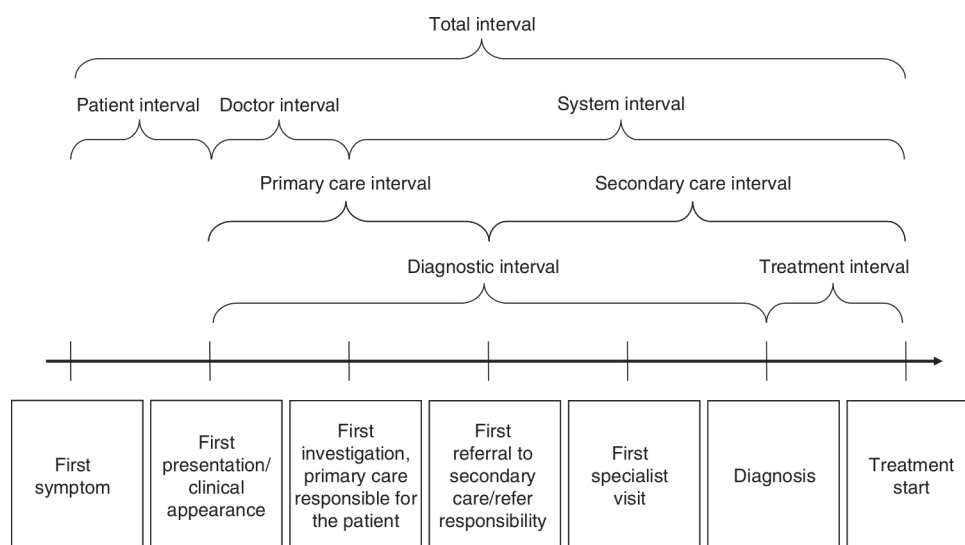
Total interval

Patient interval

Doctor interval

System interval

Primary care interval

Secondary care interval

Diagnostic interval

Treatment interval

First symptom

First presentation/ clinical appearance

First investigation, primary care responsible for the patient

First referral to secondary care/refer responsibility

First specialist visit

Diagnosis

Treatment start